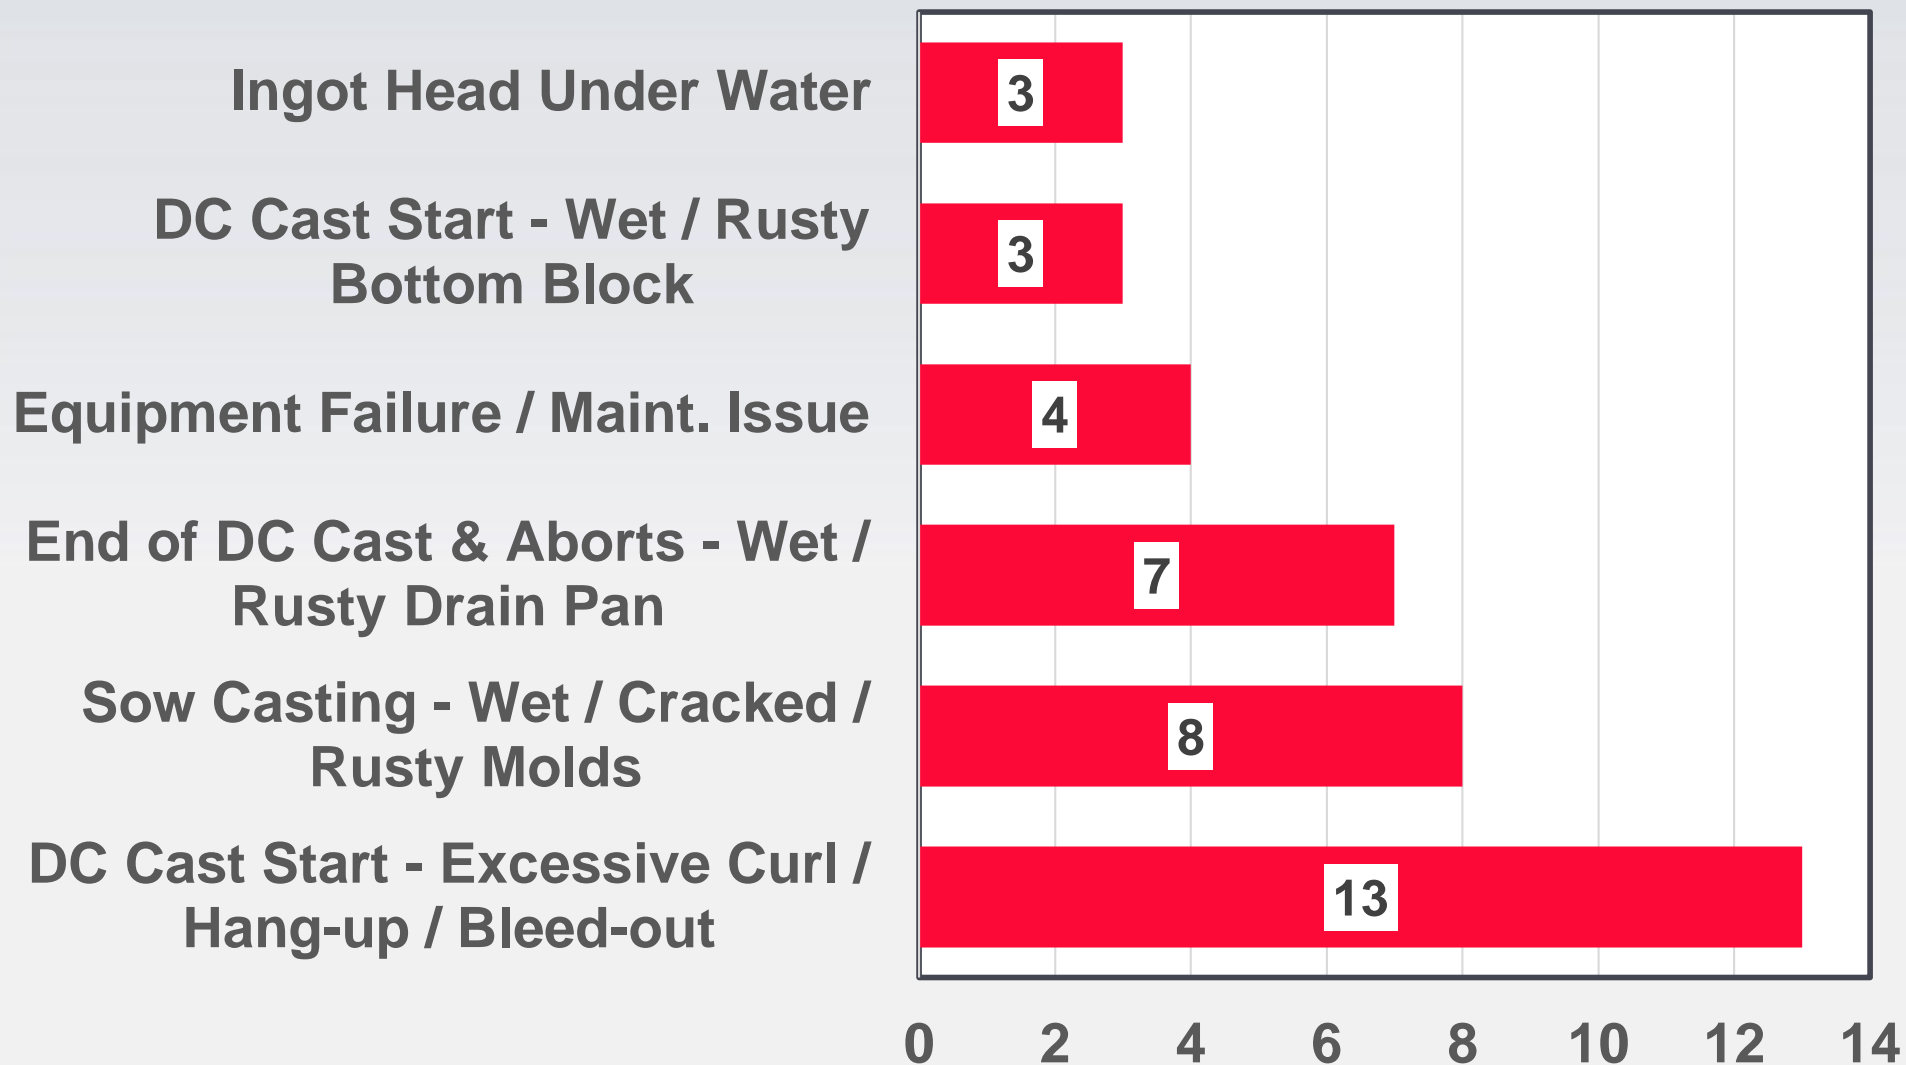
Ingot Head Under Water 3

DC Cast Start - Wet / Rusty Bottom Block 3

Equipment Failure / Maint. Issue 4

End of DC Cast & Aborts - Wet / Rusty Drain Pan 7

Sow Casting - Wet / Cracked / Rusty Molds 8

DC Cast Start - Excessive Curl / Hang-up / Bleed-out 13

0 2 4 6 8 10 12 14